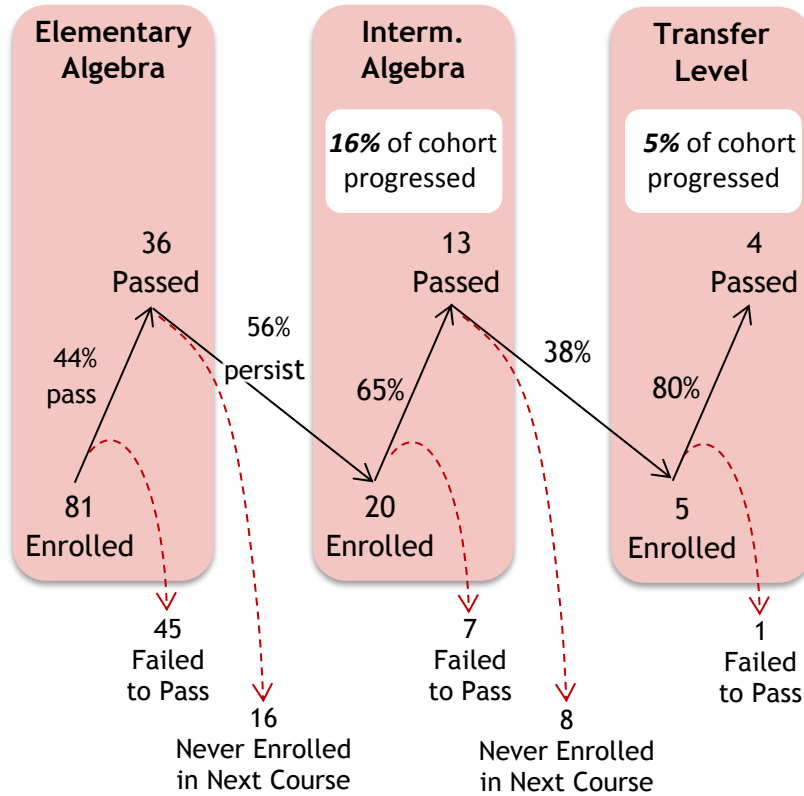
Elementary Algebra

36
Passed

44%
pass

81
Enrolled

45
Failed to Pass

56%
persist

16
Never Enrolled in Next Course

Interm. Algebra

**16%** of cohort progressed

13
Passed

65%

20
Enrolled

7
Failed to Pass

38%

8
Never Enrolled in Next Course

Transfer Level

**5%** of cohort progressed

4
Passed

80%

5
Enrolled

1
Failed to Pass